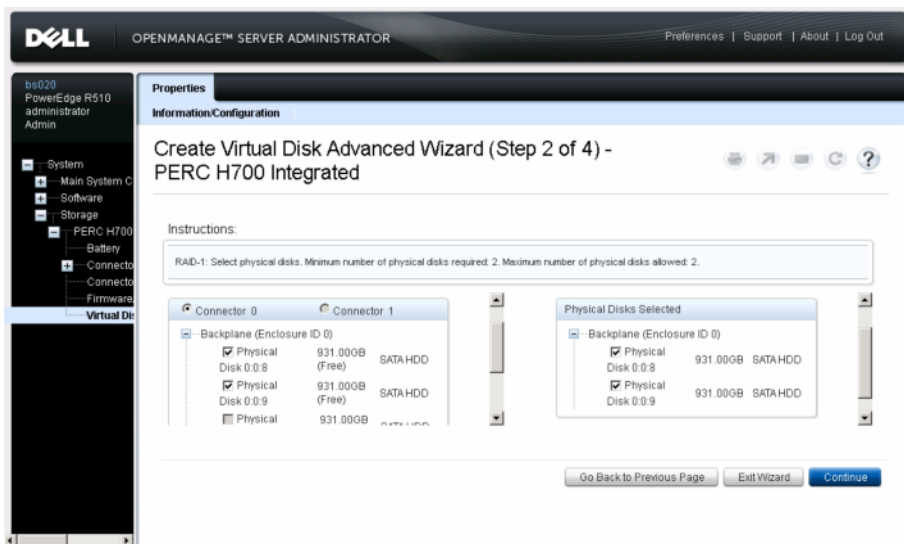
DELL OPENMANAGE™ SERVER ADMINISTRATOR

Preferences | Support | About | Log Out

bs020
PowerEdge R510
administrator
Admin

System
Main System C
Software
Storage
PERC H700
Battery
Connecto
Connecto
Firmware
Virtual Di

Properties

Information/Configuration

Create Virtual Disk Advanced Wizard (Step 2 of 4) - PERC H700 Integrated

Instructions:

RAID-1: Select physical disks. Minimum number of physical disks required: 2. Maximum number of physical disks allowed: 2.

Connector 0 Connector 1

Backplane (Enclosure ID 0)

| | | |
|---|---|---|
| Physical Disk 0:0:8 | 931.00GB (Free) | SATA HDD |
| Physical Disk 0:0:9 | 931.00GB (Free) | SATA HDD |
| Physical | 931.00GB | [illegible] |

Physical Disks Selected

Backplane (Enclosure ID 0)

| | | |
|---|---|---|
| Physical Disk 0:0:8 | 931.00GB | SATA HDD |
| Physical Disk 0:0:9 | 931.00GB | SATA HDD |

Go Back to Previous Page Exit Wizard Continue